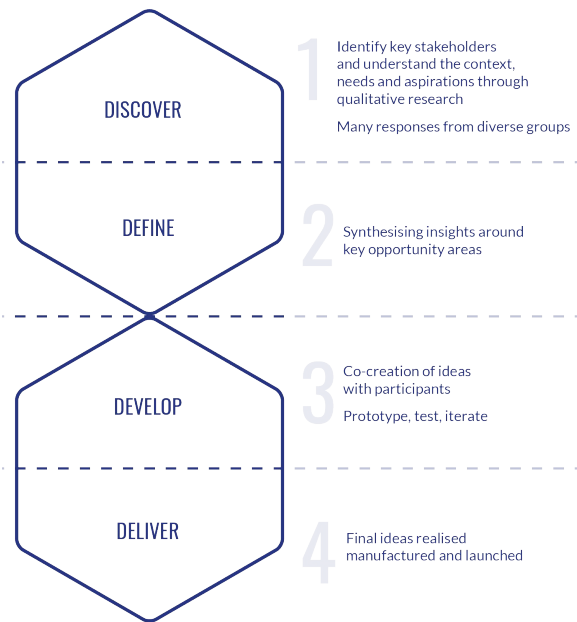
DISCOVER

1

Identify key stakeholders and understand the context, needs and aspirations through qualitative research

Many responses from diverse groups

DEFINE

2

Synthesising insights around key opportunity areas

DEVELOP

3

Co-creation of ideas with participants

Prototype, test, iterate

DELIVER

4

Final ideas realised manufactured and launched